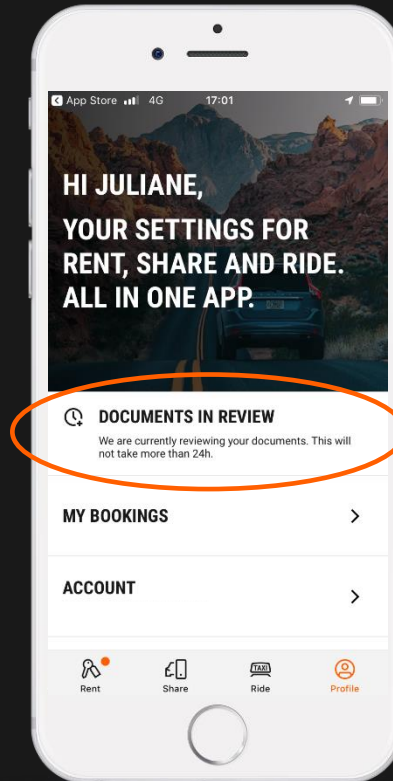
App Store 4G 17:01

HI JULIANE,

YOUR SETTINGS FOR RENT, SHARE AND RIDE. ALL IN ONE APP.

DOCUMENTS IN REVIEW

We are currently reviewing your documents. This will not take more than 24h.

MY BOOKINGS

ACCOUNT

Rent Share TAXI Ride Profile